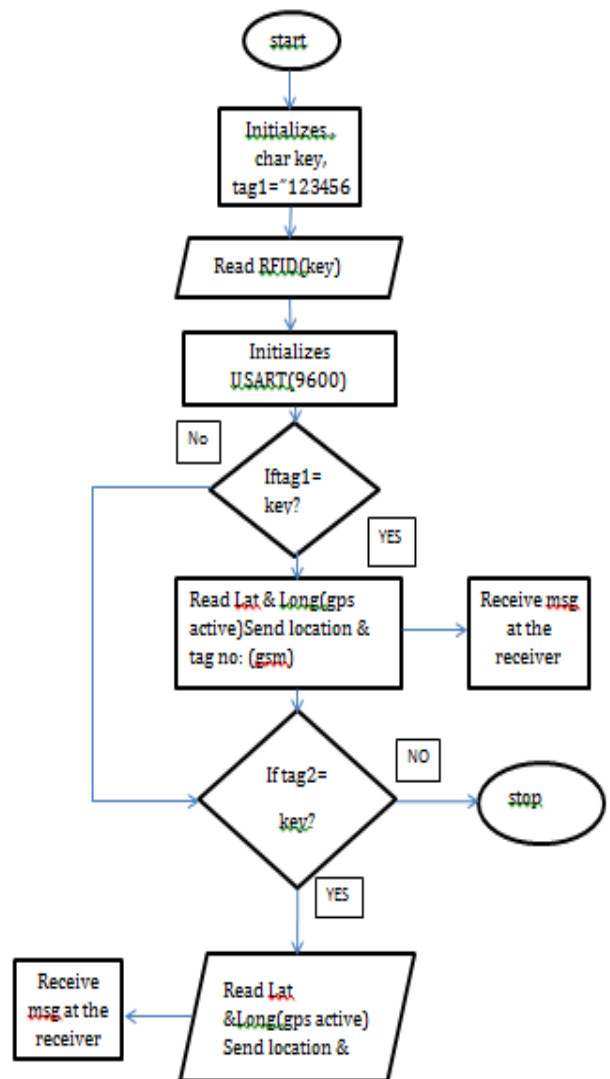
start

Initializes, char key, tag1="123456

Read RFID(key)

Initializes USART(9600)

No

Iftag1= key?

YES

Read Lat & Long(gps active)Send location & tag no: (gsm)

Receive msg at the receiver

NO

If tag2= key?

stop

YES

Receive msg at the receiver

Read Lat &Long(gps active) Send location &